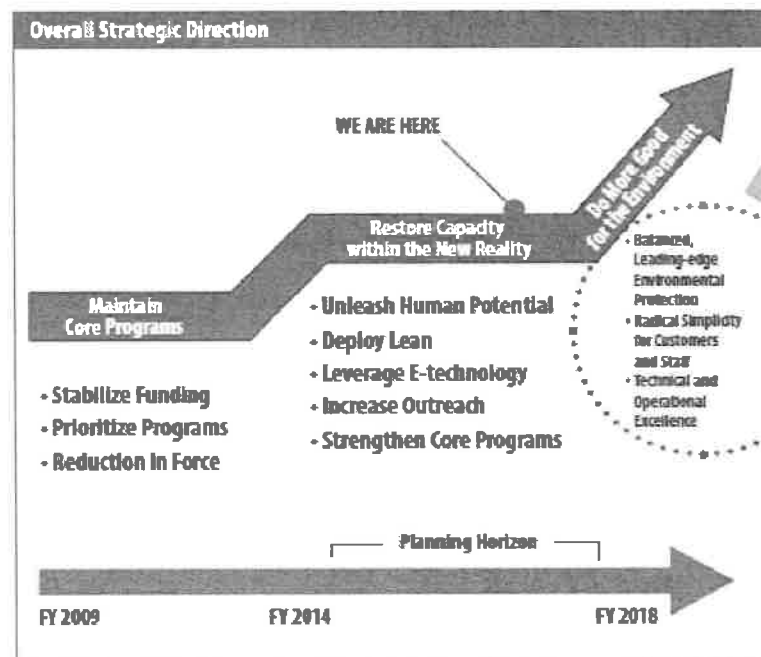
Overall Strategic Direction

WE ARE HERE

Do More Good for the Environment

Restore Capacity within the New Reality

Maintain Core Programs

- Stabilize Funding
- Prioritize Programs
- Reduction In Force

- Unleash Human Potential
- Deploy Lean
- Leverage E-technology
- Increase Outreach
- Strengthen Core Programs

- Balanced, Leading-edge Environmental Protection
- Radical Simplicity for Customers and Staff
- Technical and Operational Excellence

Planning Horizon

FY 2009

FY 2014

FY 2018